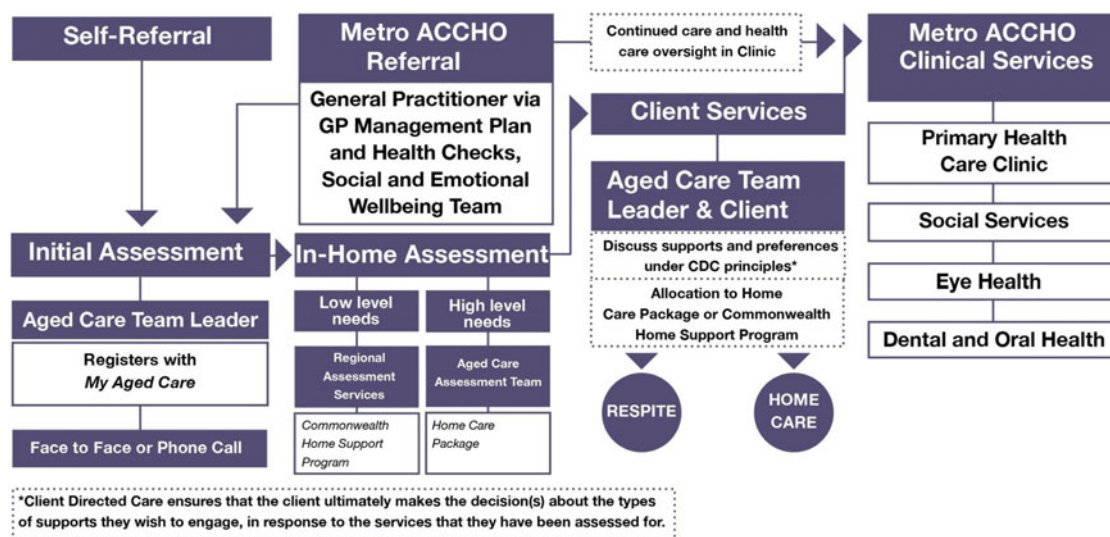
Self-Referral

Metro ACCHO Referral

General Practitioner via GP Management Plan and Health Checks, Social and Emotional Wellbeing Team

Continued care and health care oversight in Clinic

Metro ACCHO Clinical Services

Primary Health Care Clinic

Social Services

Eye Health

Dental and Oral Health

Client Services

Aged Care Team Leader & Client

Discuss supports and preferences under CDC principles*

Allocation to Home Care Package or Commonwealth Home Support Program

RESPITE

HOME CARE

Initial Assessment

Aged Care Team Leader

Registers with *My Aged Care*

Face to Face or Phone Call

In-Home Assessment

Low level needs

Regional Assessment Services

*Commonwealth Home Support Program*

High level needs

Aged Care Assessment Team

*Home Care Package*

*Client Directed Care ensures that the client ultimately makes the decision(s) about the types of supports they wish to engage, in response to the services that they have been assessed for.